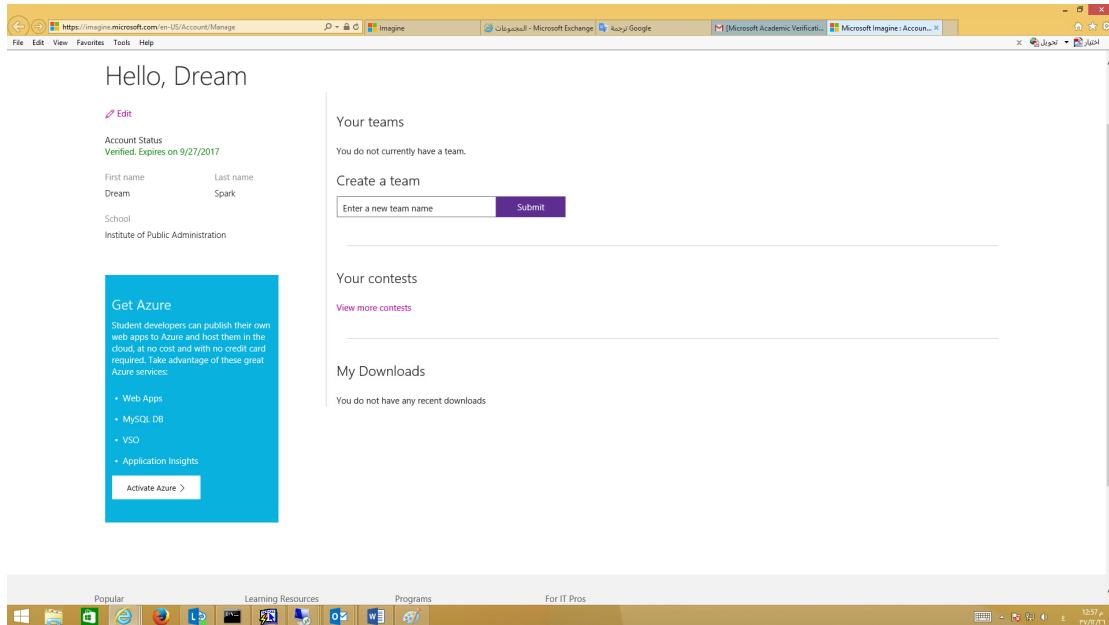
https://imagine.microsoft.com/en-US/Account/Manage

Imagine

المجموعات - Microsoft Exchange

ترجمة Google

[Microsoft Academic Verificati...

Microsoft Imagine : Accoun...

File Edit View Favorites Tools Help

اختيار تحويل

Hello, Dream

Edit

Account Status
Verified. Expires on 9/27/2017

First name
Dream

Last name
Spark

School
Institute of Public Administration

Get Azure

Student developers can publish their own web apps to Azure and host them in the cloud, at no cost and with no credit card required. Take advantage of these great Azure services:

• Web Apps
• MySQL DB
• VSO
• Application Insights

Activate Azure

Your teams

You do not currently have a team.

Create a team

Enter a new team name

Submit

Your contests

View more contests

My Downloads

You do not have any recent downloads

Popular

Learning Resources

Programs

For IT Pros

12:57